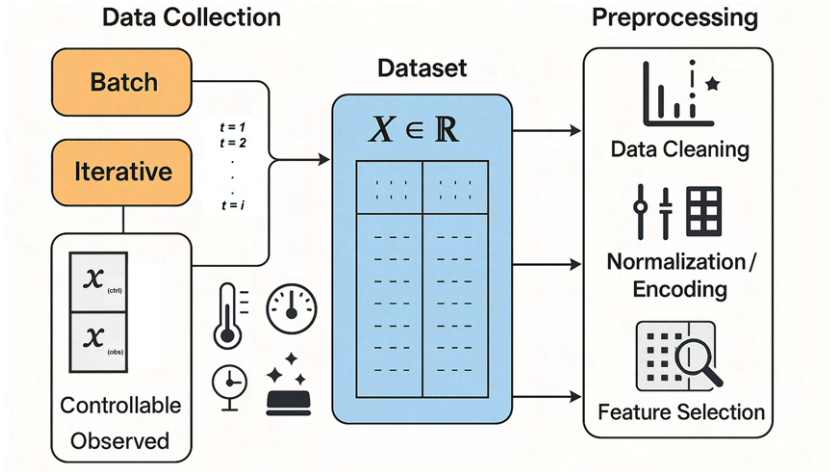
Data Collection

Batch

Iterative

$t = 1$
$t = 2$
.
.
.
$t = i$

$x_{(ctrl)}$

$x_{(obs)}$

Controllable
Observed

Dataset

$X \in \mathbb{R}$

Preprocessing

Data Cleaning

Normalization / Encoding

Feature Selection